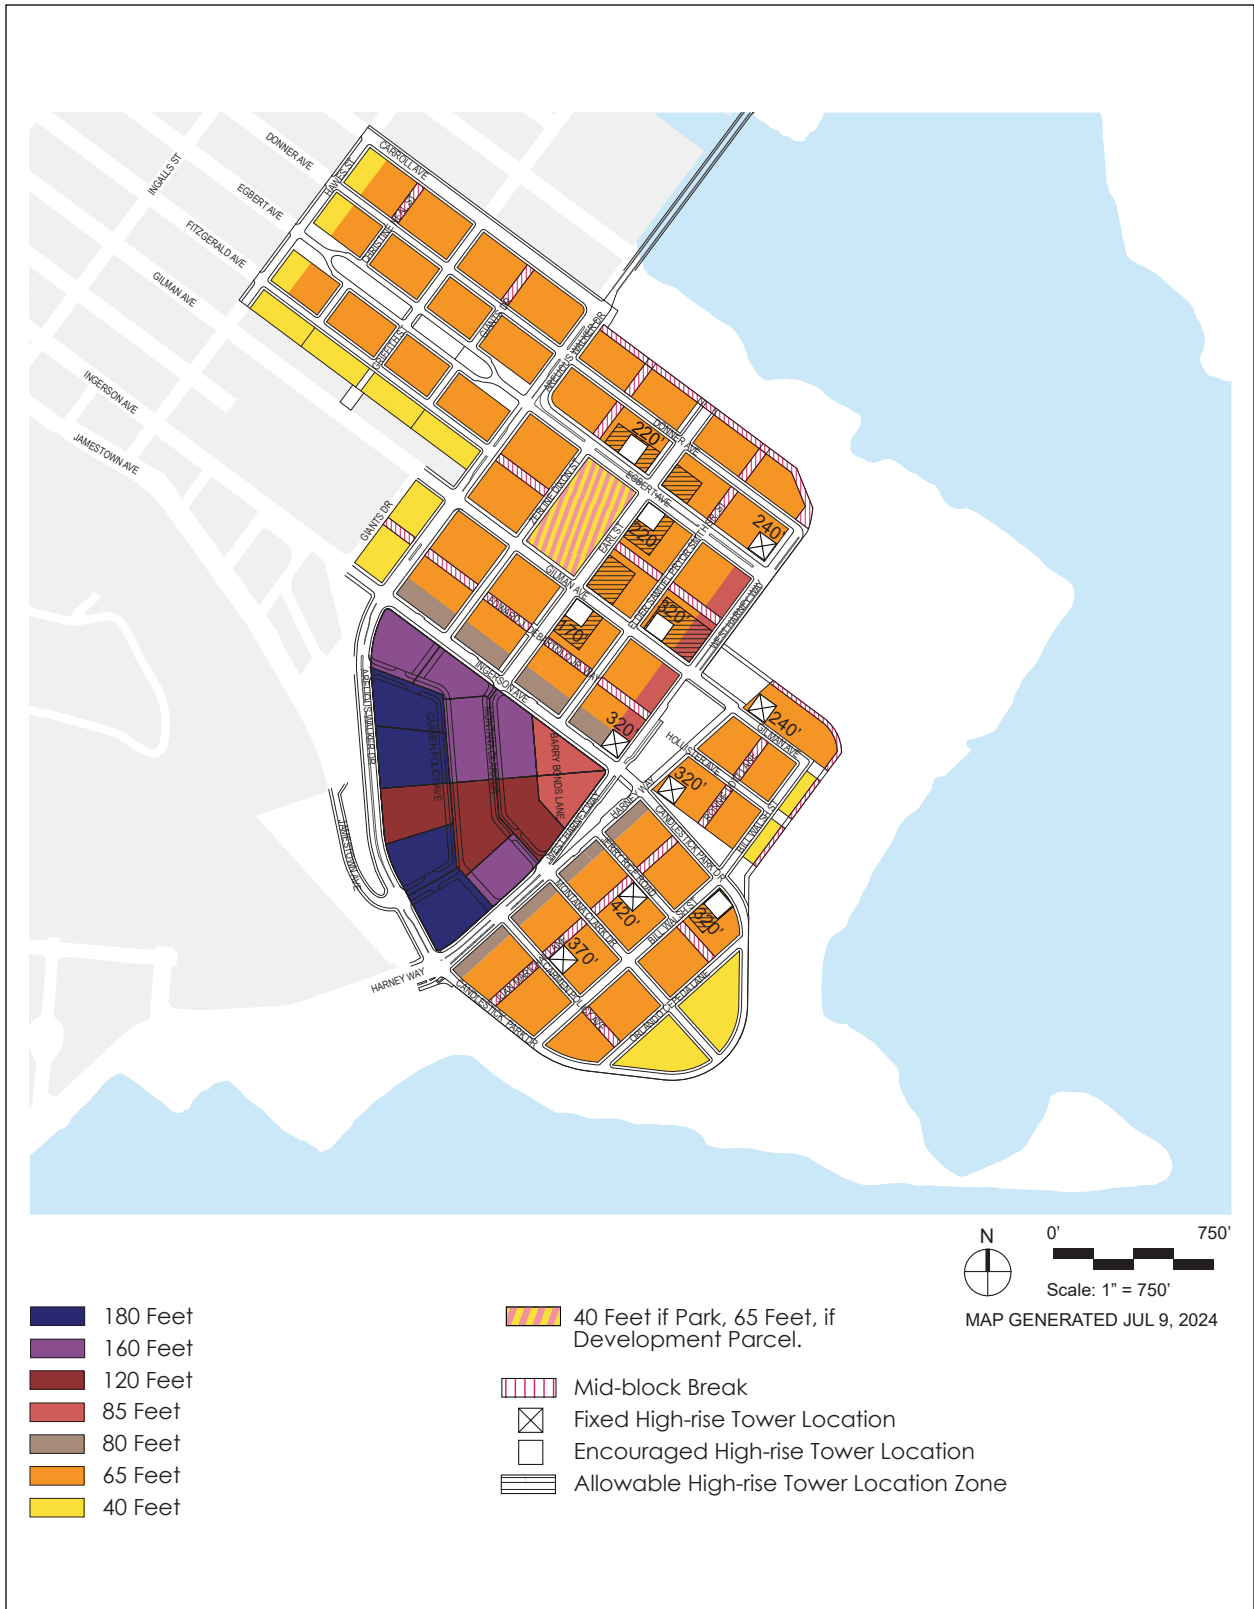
DONNER AVE
INGALLS ST
EGBERT AVE
FITZGERALD AVE
GILMAN AVE
INGERSON AVE
JAMESTOWN AVE
CARROLL AVE
HAWES ST
GIANTS DR
220'
220'
240'
320'
170'
320'
240'
320'
420'
320'
370'
EGBERT AVE
DONNER AVE
GILMAN AVE
INGERSON AVE
EARL ST
BARRY BONDS LANE
CANDLESTICK PARK DR
HARNEY WAY
HOLLISTER AVE
GILMAN AVE
BILL WALSH ST
ORLANDO CEPEDA LANE
ARELIOUS WALKER DR
JAMESTOWN AVE
HARNEY WAY
CANDLESTICK PARK DR

N
0'
750'
Scale: 1" = 750'
MAP GENERATED JUL 9, 2024

180 Feet
160 Feet
120 Feet
85 Feet
80 Feet
65 Feet
40 Feet

40 Feet if Park, 65 Feet, if Development Parcel.

Mid-block Break
Fixed High-rise Tower Location
Encouraged High-rise Tower Location
Allowable High-rise Tower Location Zone